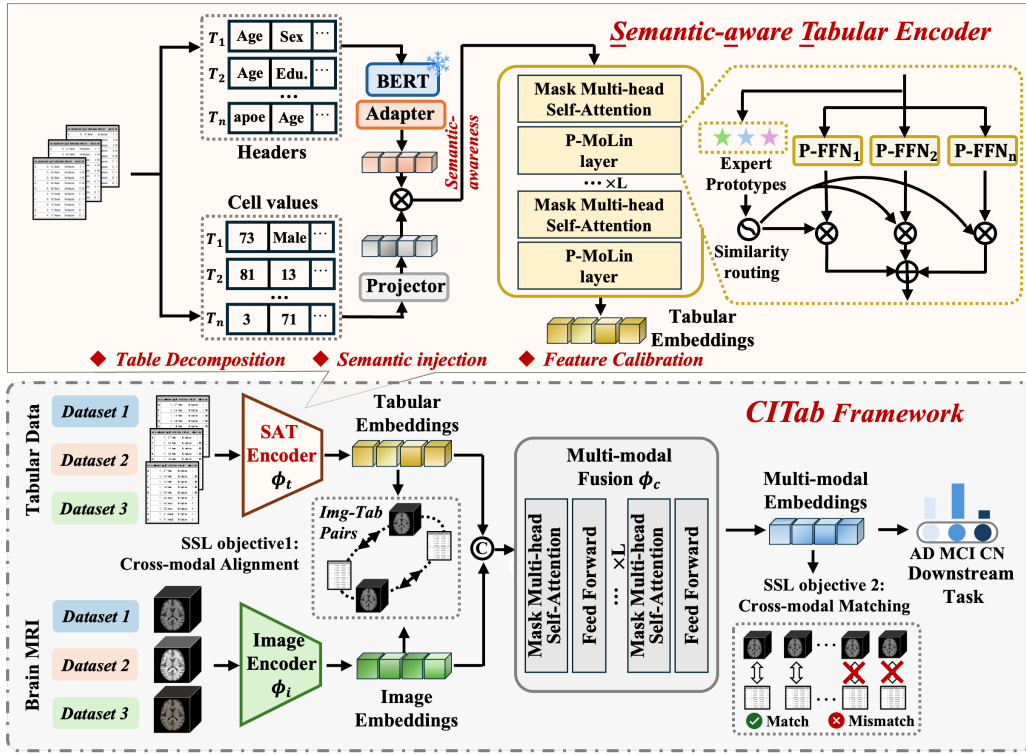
Semantic-aware Tabular Encoder

$T_1$ Age Sex ⋯
$T_2$ Age Edu. ⋯
⋯
$T_n$ apoe Age ⋯
Headers

BERT
Adapter
Semantic-awareness

Cell values
$T_1$ 73 Male ⋯
$T_2$ 81 13 ⋯
⋯
$T_n$ 3 71 ⋯

Projector

Mask Multi-head Self-Attention
P-MoLin layer
⋯ ×L
Mask Multi-head Self-Attention
P-MoLin layer

Tabular Embeddings

Expert Prototypes
Similarity routing
P-FFN$_1$ P-FFN$_2$ P-FFN$_n$

◆ Table Decomposition ◆ Semantic injection ◆ Feature Calibration

CITab Framework

Tabular Data
Dataset 1
Dataset 2
Dataset 3

SAT Encoder $\phi_t$

Tabular Embeddings

Img-Tab Pairs

SSL objective1: Cross-modal Alignment

C

Brain MRI
Dataset 1
Dataset 2
Dataset 3

Image Encoder $\phi_i$

Image Embeddings

Multi-modal Fusion $\phi_c$
Mask Multi-head Self-Attention
Feed Forward
⋯ ×L
Mask Multi-head Self-Attention
Feed Forward

Multi-modal Embeddings

SSL objective 2: Cross-modal Matching

⋯
⋯
Match Mismatch

AD MCI CN
Downstream Task